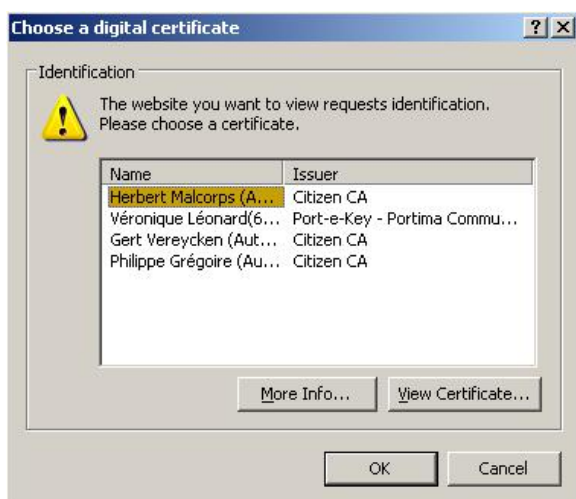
Choose a digital certificate

? X

Identification

The website you want to view requests identification. Please choose a certificate.

| Name | Issuer |
|---|---|
| Herbert Malcorps (A... | Citizen CA |
| Véronique Léonard(6... | Port-e-Key - Portima Commu... |
| Gert Vereycken (Aut... | Citizen CA |
| Philippe Grégoire (Au... | Citizen CA |

More Info...

View Certificate...

OK

Cancel